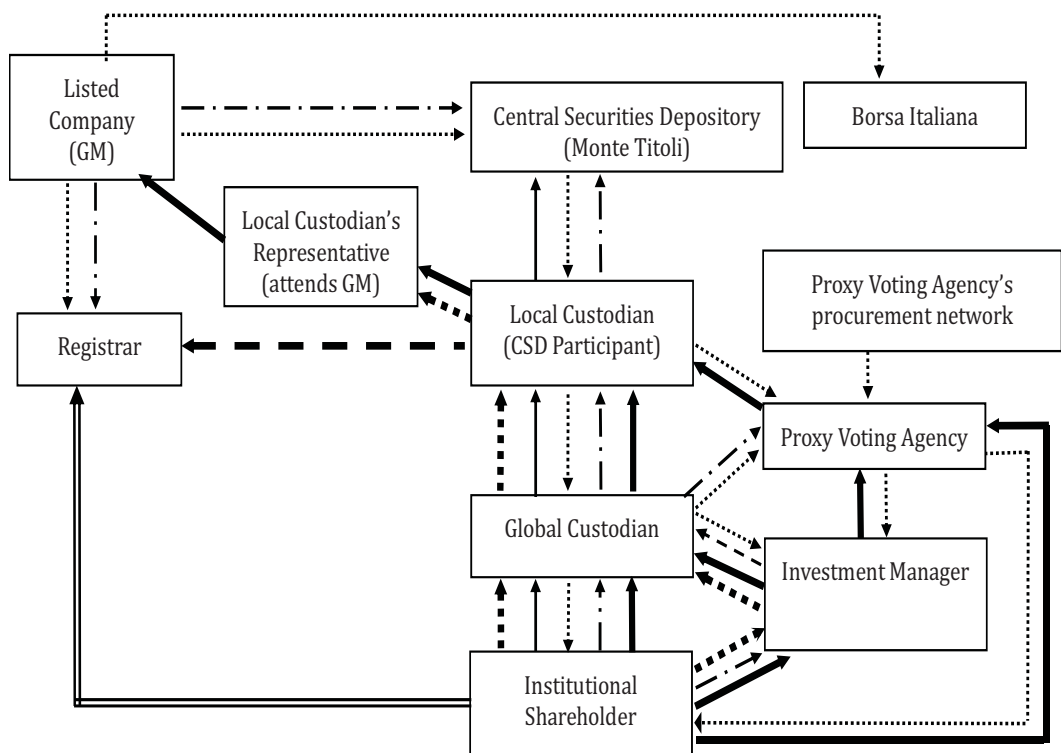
Listed Company (GM)

Central Securities Depository (Monte Titoli)

Borsa Italiana

Local Custodian's Representative (attends GM)

Registrar

Local Custodian (CSD Participant)

Proxy Voting Agency's procurement network

Proxy Voting Agency

Global Custodian

Investment Manager

Institutional Shareholder